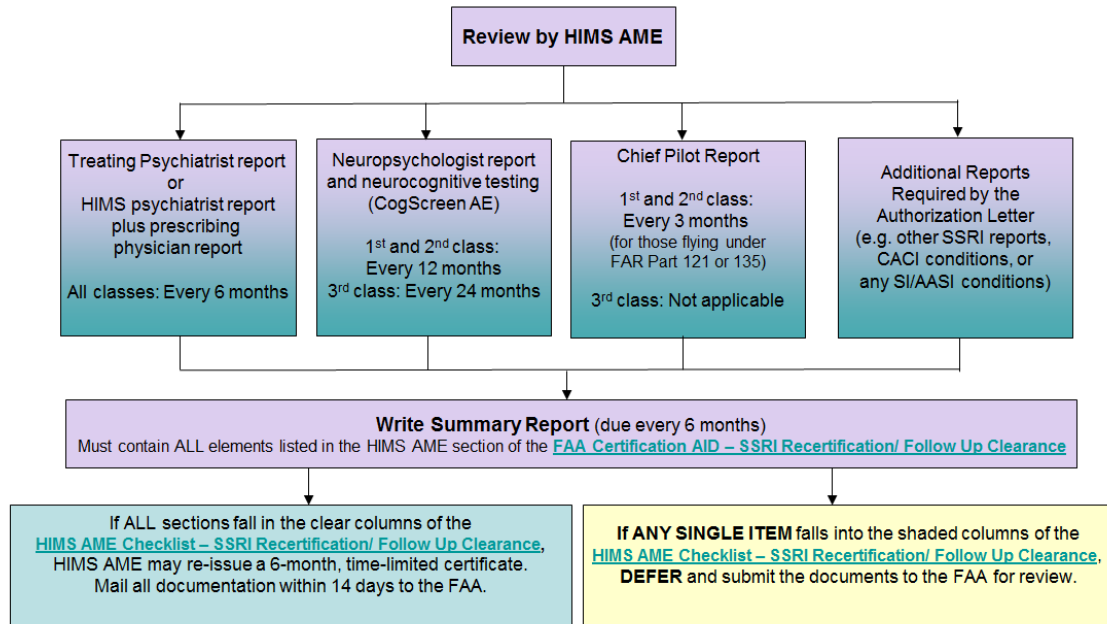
Review by HIMS AME

Treating Psychiatrist report or HIMS psychiatrist report plus prescribing physician report

All classes: Every 6 months

Neuropsychologist report and neurocognitive testing (CogScreen AE)

1$^{st}$ and 2$^{nd}$ class: Every 12 months
3$^{rd}$ class: Every 24 months

Chief Pilot Report

1$^{st}$ and 2$^{nd}$ class: Every 3 months (for those flying under FAR Part 121 or 135)

3$^{rd}$ class: Not applicable

Additional Reports Required by the Authorization Letter (e.g. other SSRI reports, CACI conditions, or any SI/AASI conditions)

Write Summary Report (due every 6 months)
Must contain ALL elements listed in the HIMS AME section of the FAA Certification AID – SSRI Recertification/ Follow Up Clearance

If ALL sections fall in the clear columns of the HIMS AME Checklist – SSRI Recertification/ Follow Up Clearance, HIMS AME may re-issue a 6-month, time-limited certificate. Mail all documentation within 14 days to the FAA.

If ANY SINGLE ITEM falls into the shaded columns of the HIMS AME Checklist – SSRI Recertification/ Follow Up Clearance, DEFER and submit the documents to the FAA for review.